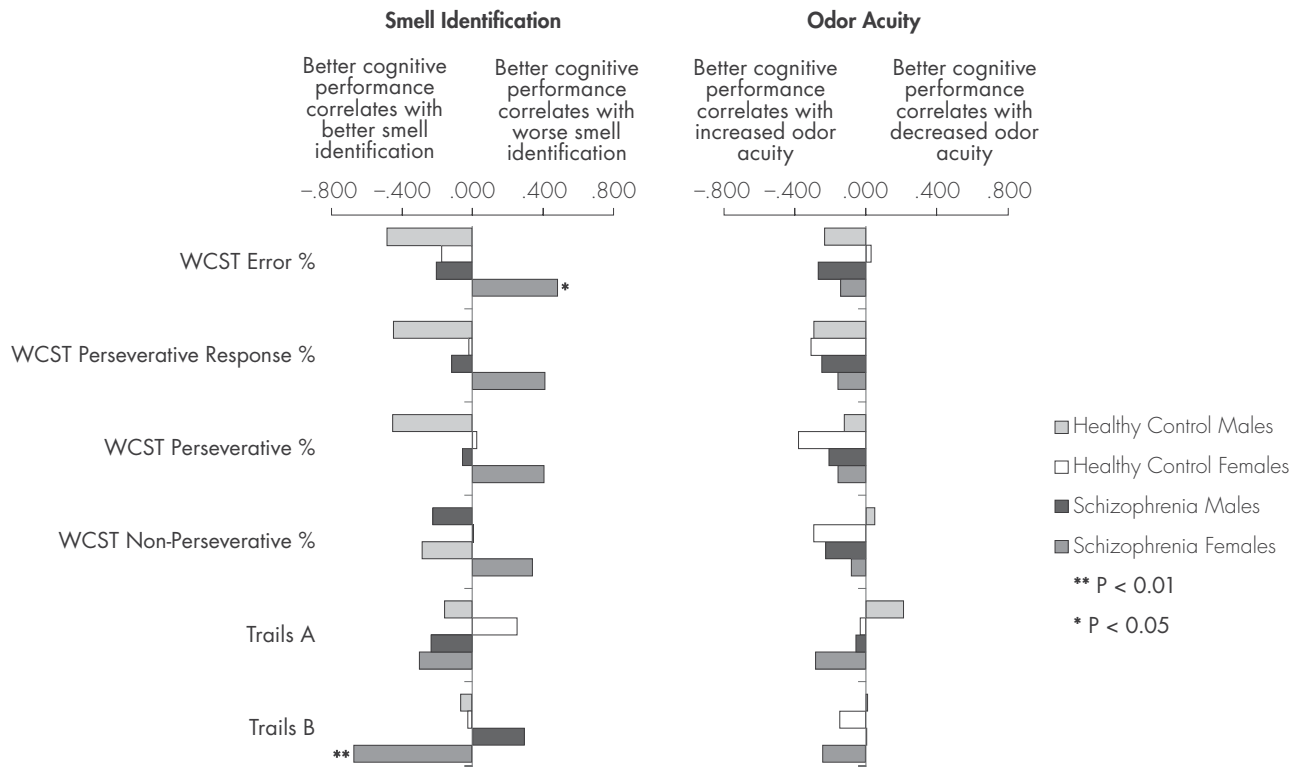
Smell Identification

Better cognitive performance correlates with better smell identification

Better cognitive performance correlates with worse smell identification

−.800 −.400 .000 .400 .800

Odor Acuity

Better cognitive performance correlates with increased odor acuity

Better cognitive performance correlates with decreased odor acuity

−.800 −.400 .000 .400 .800

WCST Error %

*

WCST Perseverative Response %

WCST Perseverative %

WCST Non-Perseverative %

Trails A

Trails B

**

Healthy Control Males

Healthy Control Females

Schizophrenia Males

Schizophrenia Females

** P < 0.01

* P < 0.05